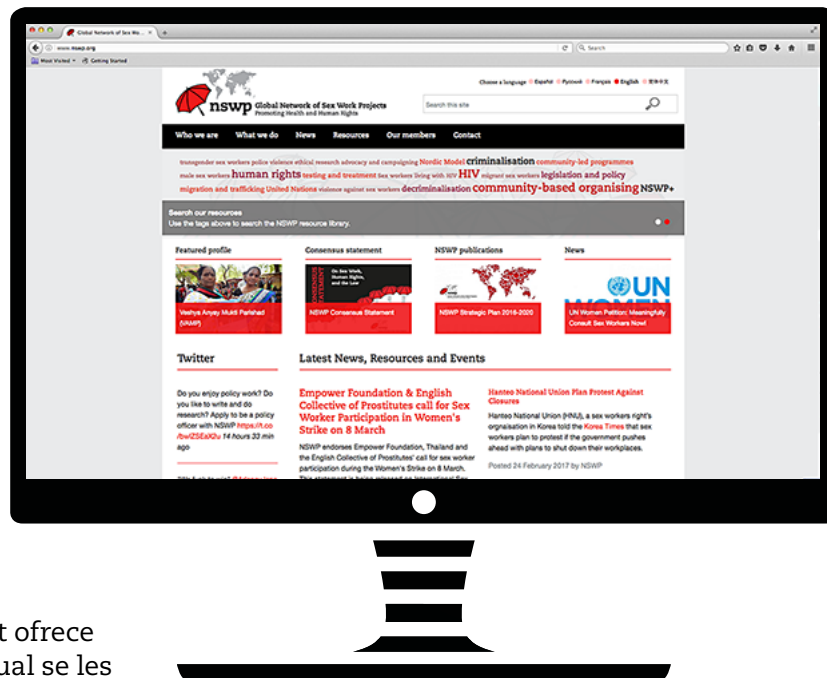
Global Network of Sex Wo... ×

www.nswp.org

Search

Most Visited Getting Started

Choose a language Español Русский Français English 简体中文

nswp Global Network of Sex Work Projects
Promoting Health and Human Rights

Search this site

Who we are What we do News Resources Our members Contact

transgender sex workers police violence ethical research advocacy and campaigning Nordic Model criminalisation community-led programmes male sex workers human rights testing and treatment sex workers living with HIV HIV migrant sex workers legislation and policy migration and trafficking United Nations violence against sex workers decriminalisation community-based organising NSWP+

Search our resources
Use the tags above to search the NSWP resource library.

Featured profile

Veshya Anyay Mukti Parishad (VAMP)

Consensus statement

On Sex Work, Human Rights, and the Law

NSWP Consensus Statement

NSWP publications

NSWP Strategic Plan 2016-2020

News

UN WOMEN

UN Women Petition: Meaningfully Consult Sex Workers Now!

Twitter

Do you enjoy policy work? Do you like to write and do research? Apply to be a policy officer with NSWP https://t.co/bwlZSEsKl2u 14 hours 33 min ago

Latest News, Resources and Events

Empower Foundation & English Collective of Prostitutes call for Sex Worker Participation in Women's Strike on 8 March

NSWP endorses Empower Foundation, Thailand and the English Collective of Prostitutes' call for sex worker participation during the Women's Strike on 8 March.

Hanteo National Union Plan Protest Against Closures

Hanteo National Union (HNU), a sex workers right's organisation in Korea told the Korea Times that sex workers plan to protest if the government pushes ahead with plans to shut down their workplaces.

Posted 24 February 2017 by NSWP

t ofrece
ual se les